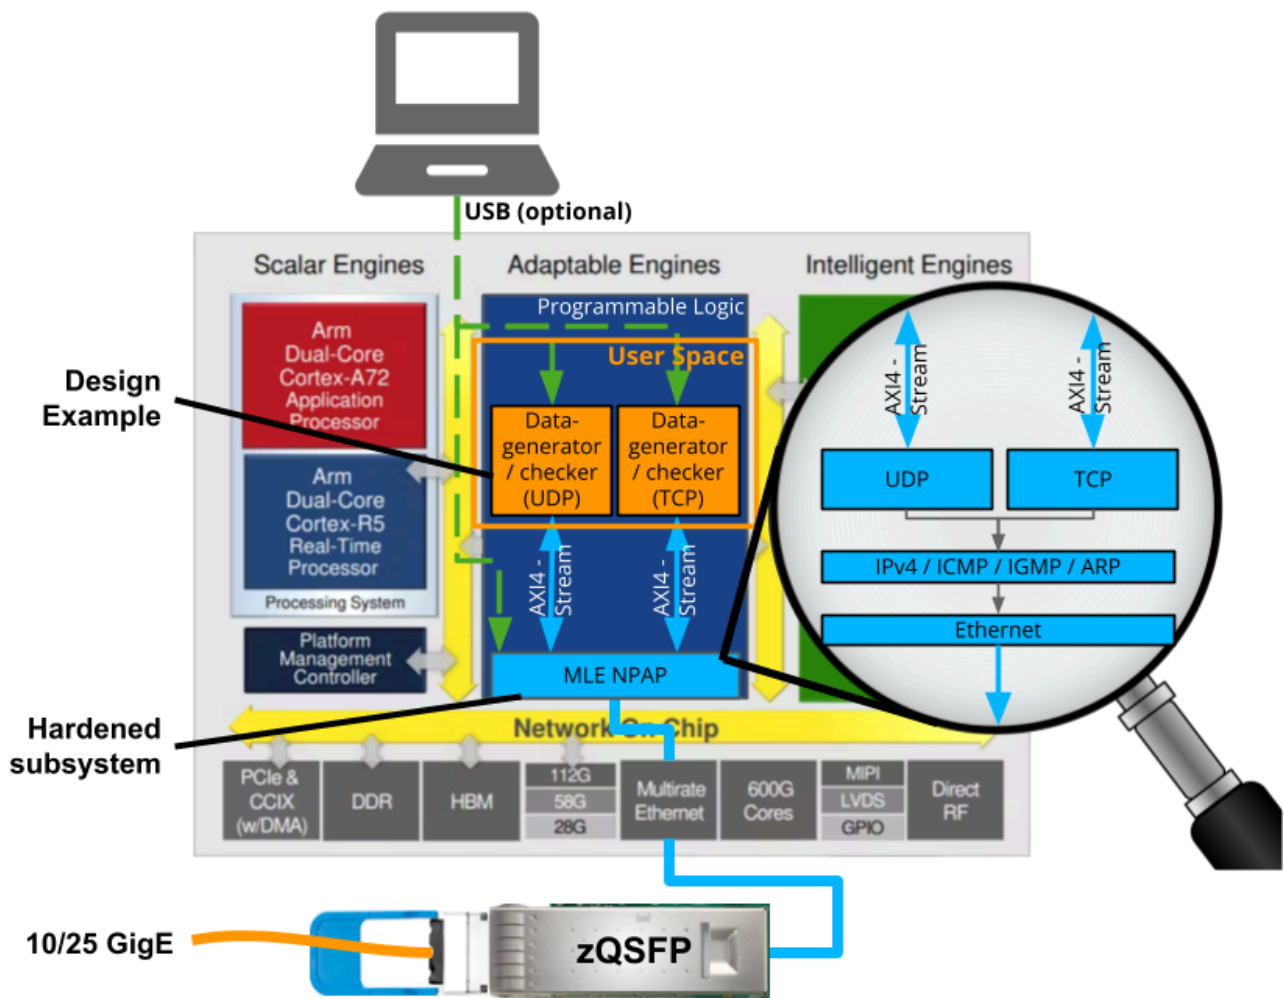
USB (optional)

Scalar Engines

Adaptable Engines

Intelligent Engines

Programmable Logic

User Space

Arm Dual-Core Cortex-A72 Application Processor

Arm Dual-Core Cortex-R5 Real-Time Processor

Processing System

Platform Management Controller

Design Example

Data-generator / checker (UDP)

Data-generator / checker (TCP)

AXI4 - Stream

AXI4 - Stream

MLE NPAP

AXI4 - Stream

AXI4 - Stream

UDP

TCP

IPv4 / ICMP / IGMP / ARP

Ethernet

Hardened subsystem

Network On Chip

PCIe & CCIX (w/DMA)

DDR

HBM

112G

58G

28G

Multirate Ethernet

600G Cores

MIPI

LVDS

GPIO

Direct RF

10/25 GigE

zQSFP